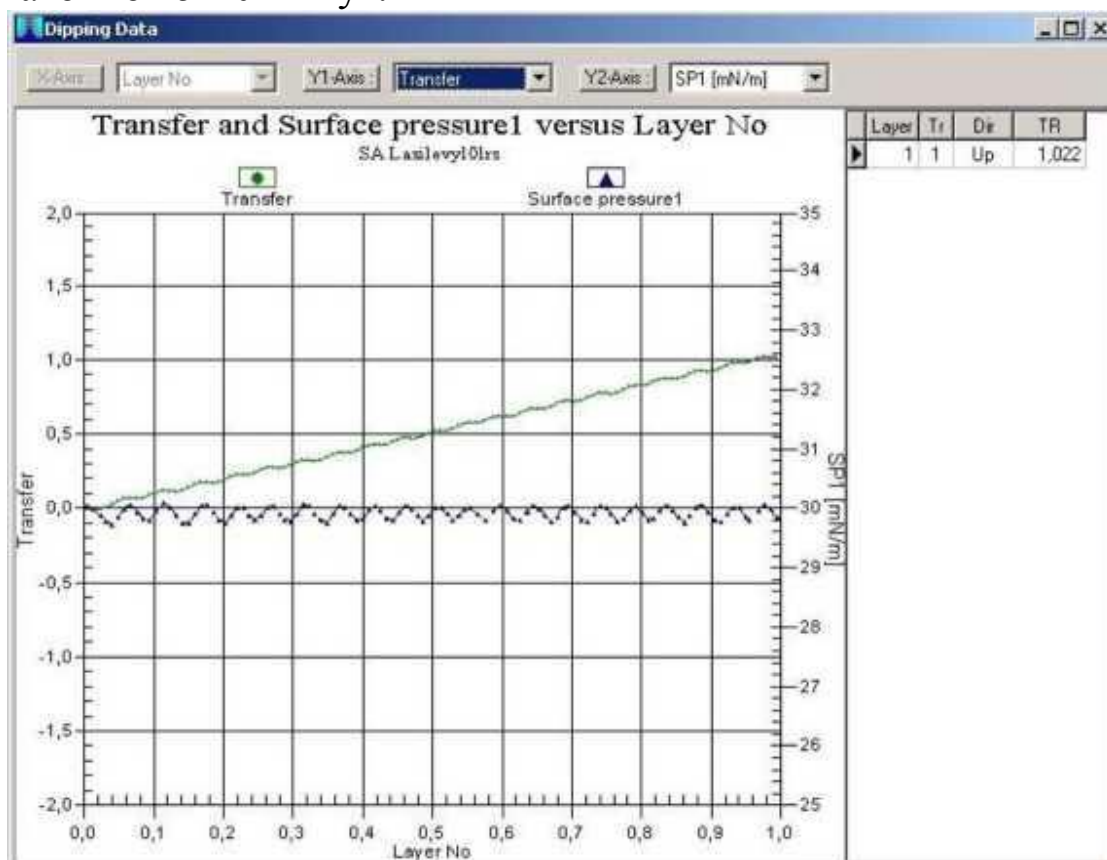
Dipping Data

X-Axis : Layer No Y1-Axis : Transfer Y2-Axis : SP1 [mN/m]

Transfer and Surface pressure1 versus Layer No

SA Lasilevyl0lrs

Transfer Surface pressure1

| Layer | Tr | Dir | TR |
|---|---|---|---|
| 1 | 1 | Up | 1,022 |

2,0
1,5
1,0
0,5
0,0
-0,5
-1,0
-1,5
-2,0

Transfer

35
34
33
32
31
30
29
28
27
26
25

SP1 [mN/m]

0,0 0,1 0,2 0,3 0,4 0,5 0,6 0,7 0,8 0,9 1,0

Layer No